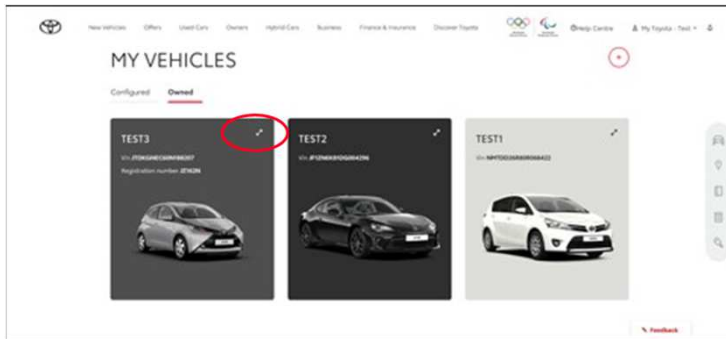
New Vehicles Offers Used Cars Owners Hybrid Cars Business Finance & Insurance Discover Toyota

Help Centre

My Toyota - Test

MY VEHICLES

Configured Owned

TEST3

VIN: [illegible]

Registration number: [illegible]

TEST2

VIN: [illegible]

TEST1

VIN: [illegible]

Feedback